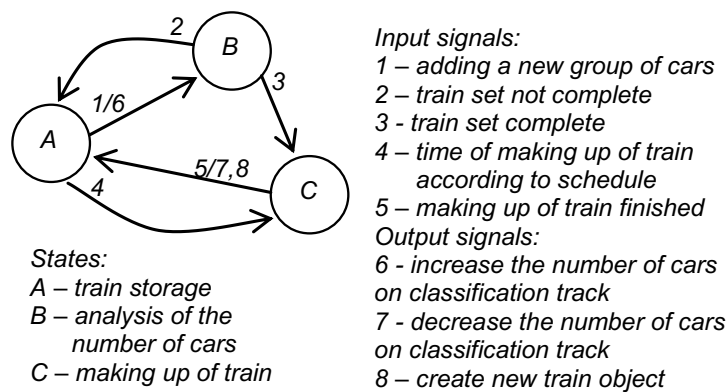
2
B
1/6
3
A
5/7,8
4
C

States:
A – train storage
B – analysis of the number of cars
C – making up of train

Input signals:
1 – adding a new group of cars
2 – train set not complete
3 - train set complete
4 – time of making up of train according to schedule
5 – making up of train finished
Output signals:
6 - increase the number of cars on classification track
7 - decrease the number of cars on classification track
8 – create new train object